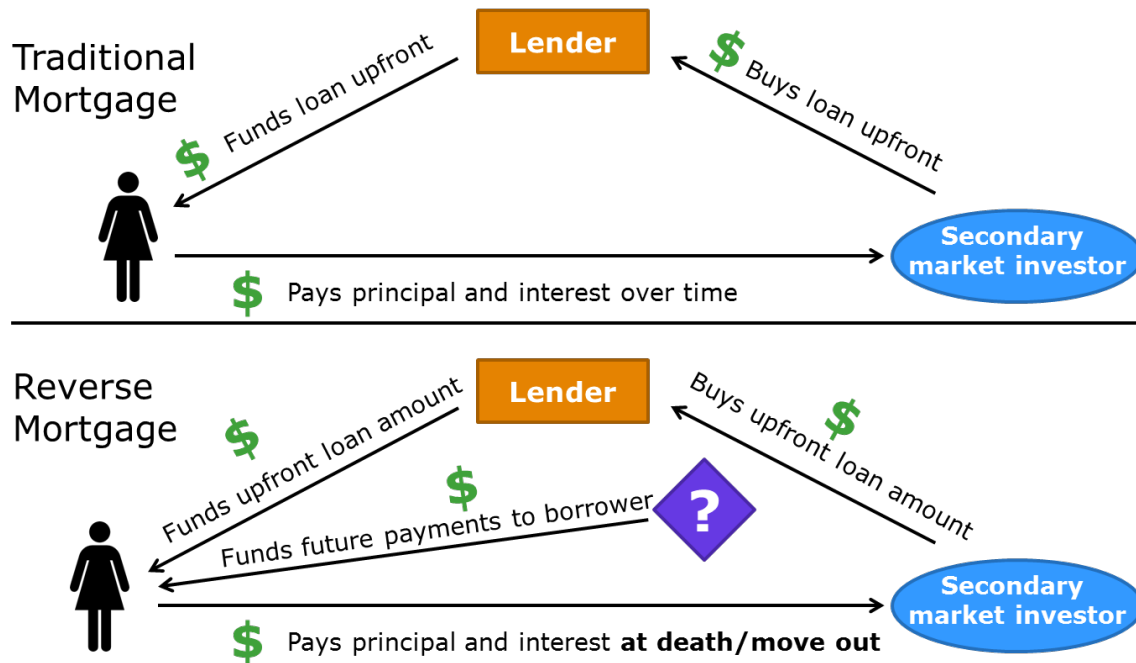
Traditional Mortgage

Lender

$ Funds loan upfront

$ Buys loan upfront

Secondary market investor

$ Pays principal and interest over time

Reverse Mortgage

Lender

$ Funds upfront loan amount

$ Buys upfront loan amount

$ Funds future payments to borrower

?

Secondary market investor

$ Pays principal and interest **at death/move out**